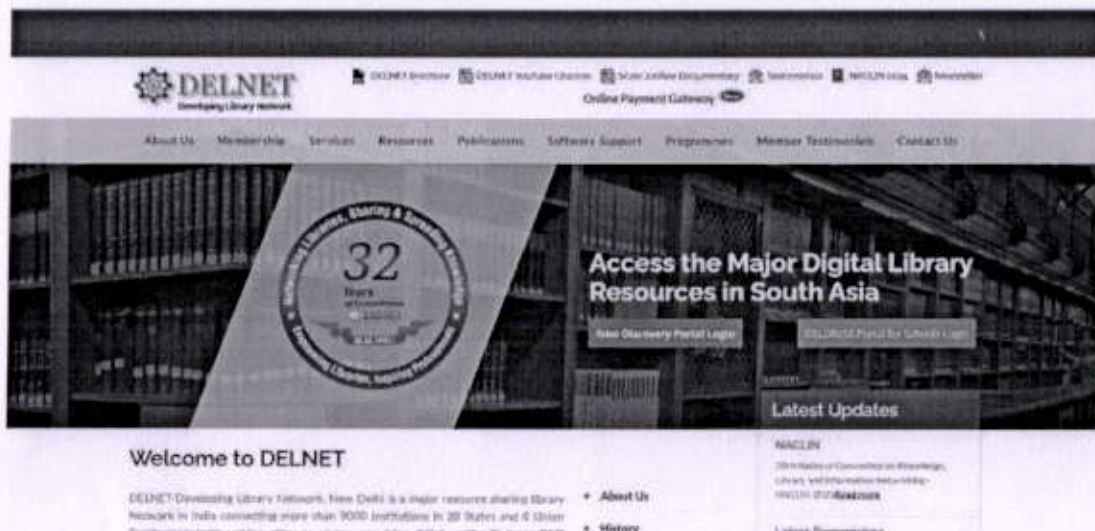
DELNET
Developing Library Network

DELNET Brochure  DELNET Youtube Channel  Silver Jubilee Documentary  Testimonies  NACLIN blog  Newsletter
Online Payment Gateway New

About Us  Membership  Services  Resources  Publications  Software Support  Programmes  Member Testimonials  Contact Us

Networking Libraries, Sharing & Spreading Knowledge
32
Years
of Excellence
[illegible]
Connecting Libraries, Inspiring Professionals

Access the Major Digital Library Resources in South Asia

New Discovery Portal Login  DELDIGI Portal for Schools Login

Latest Updates

NACLIN
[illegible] National Convention on Knowledge, Library and Information Networking - NACLIN 2020 Read more

Latest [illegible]

Welcome to DELNET

DELNET-Developing Library Network, New Delhi is a major resource sharing library Network in India connecting more than 9000 institutions in 30 States and 6 Union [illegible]

About Us
History